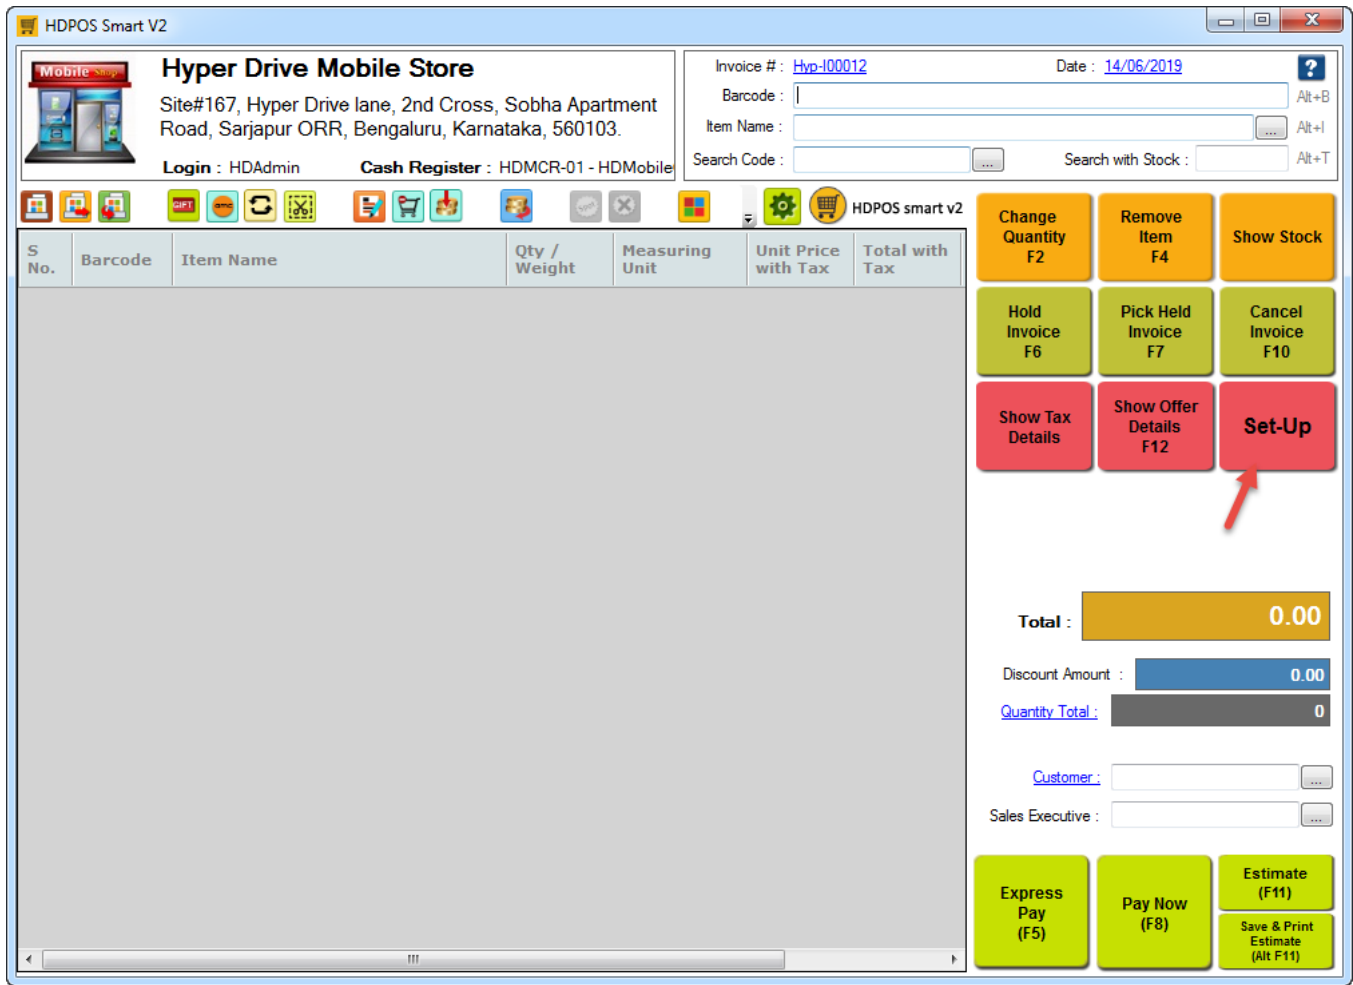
HDPOS Smart V2

Mobile Shop

Hyper Drive Mobile Store

Site#167, Hyper Drive lane, 2nd Cross, Sobha Apartment Road, Sarjapur ORR, Bengaluru, Karnataka, 560103.

Login : HDAdmin   Cash Register : HDMCR-01 - HDMobile

Invoice # : Hyp-I00012   Date : 14/06/2019   ?

Barcode :   Alt+B

Item Name :   ...   Alt+I

Search Code :   ...   Search with Stock :   Alt+T

GIFT

HDPOS smart v2

| S No. | Barcode | Item Name | Qty / Weight | Measuring Unit | Unit Price with Tax | Total with Tax |
|---|---|---|---|---|---|---|

Change Quantity F2

Remove Item F4

Show Stock

Hold Invoice F6

Pick Held Invoice F7

Cancel Invoice F10

Show Tax Details

Show Offer Details F12

Set-Up

Total : 0.00

Discount Amount : 0.00

Quantity Total : 0

Customer : ...

Sales Executive : ...

Express Pay (F5)

Pay Now (F8)

Estimate (F11)

Save & Print Estimate (Alt F11)